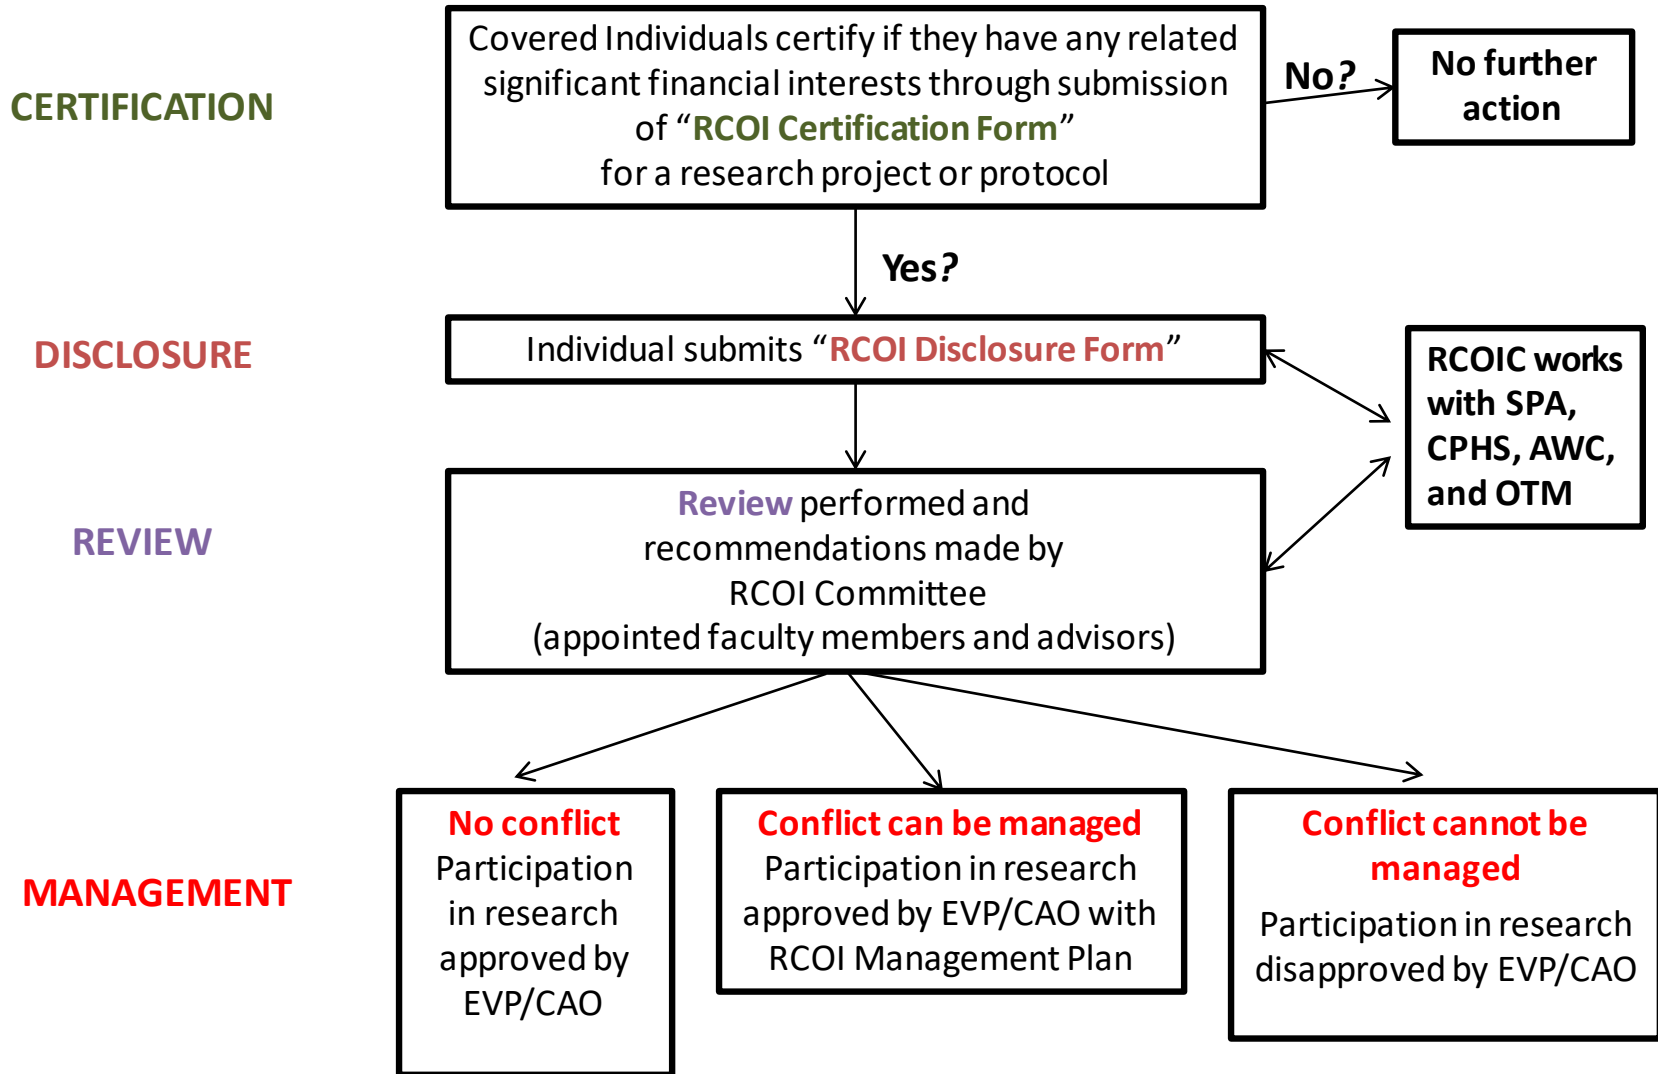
CERTIFICATION

Covered Individuals certify if they have any related significant financial interests through submission of “RCOI Certification Form” for a research project or protocol

No?

No further action

Yes?

DISCLOSURE

Individual submits “RCOI Disclosure Form”

RCOIC works with SPA, CPHS, AWC, and OTM

REVIEW

Review performed and recommendations made by RCOI Committee (appointed faculty members and advisors)

MANAGEMENT

No conflict
Participation in research approved by EVP/CAO

Conflict can be managed
Participation in research approved by EVP/CAO with RCOI Management Plan

Conflict cannot be managed
Participation in research disapproved by EVP/CAO